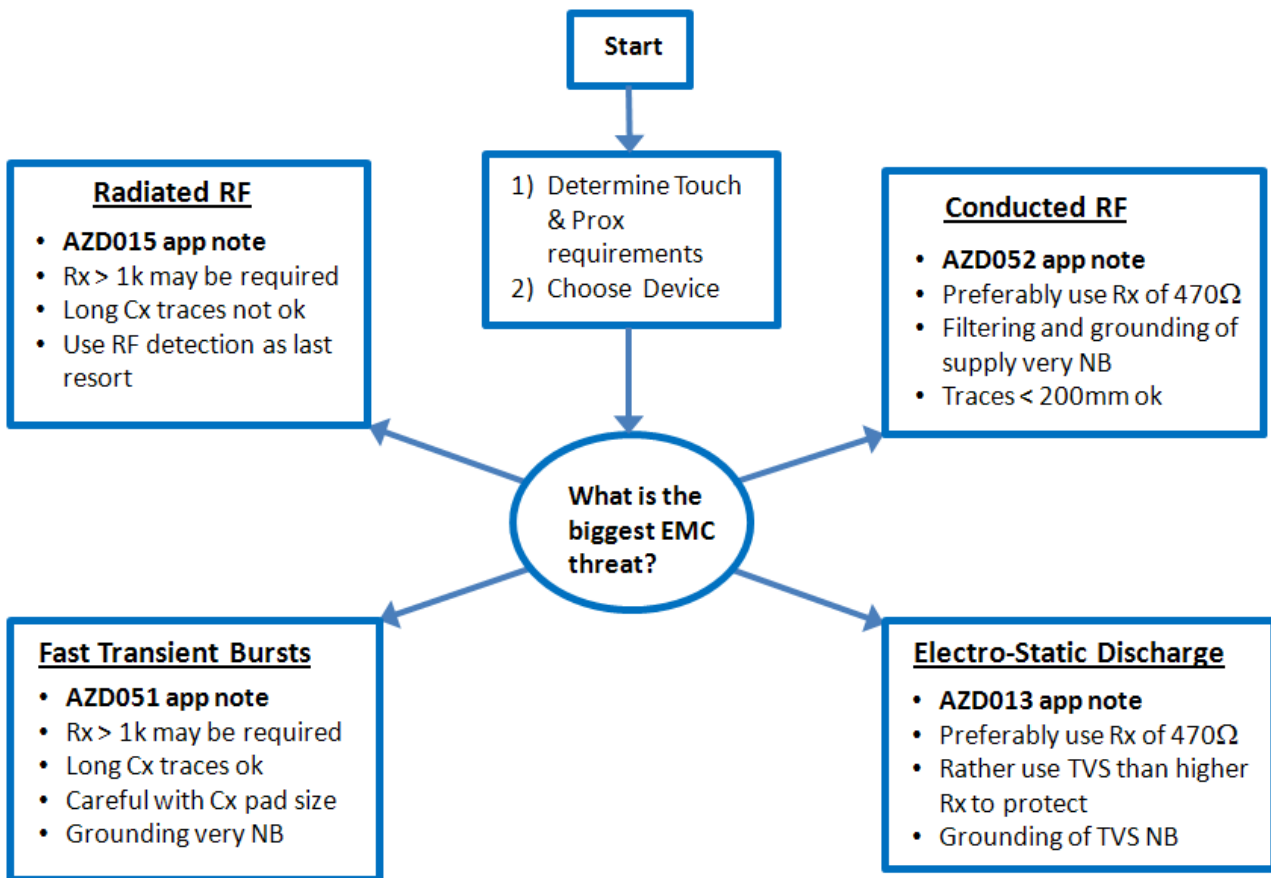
Start

1) Determine Touch & Prox requirements
2) Choose Device

Radiated RF
• AZD015 app note
• Rx > 1k may be required
• Long Cx traces not ok
• Use RF detection as last resort

Conducted RF
• AZD052 app note
• Preferably use Rx of 470Ω
• Filtering and grounding of supply very NB
• Traces < 200mm ok

What is the biggest EMC threat?

Fast Transient Bursts
• AZD051 app note
• Rx > 1k may be required
• Long Cx traces ok
• Careful with Cx pad size
• Grounding very NB

Electro-Static Discharge
• AZD013 app note
• Preferably use Rx of 470Ω
• Rather use TVS than higher Rx to protect
• Grounding of TVS NB